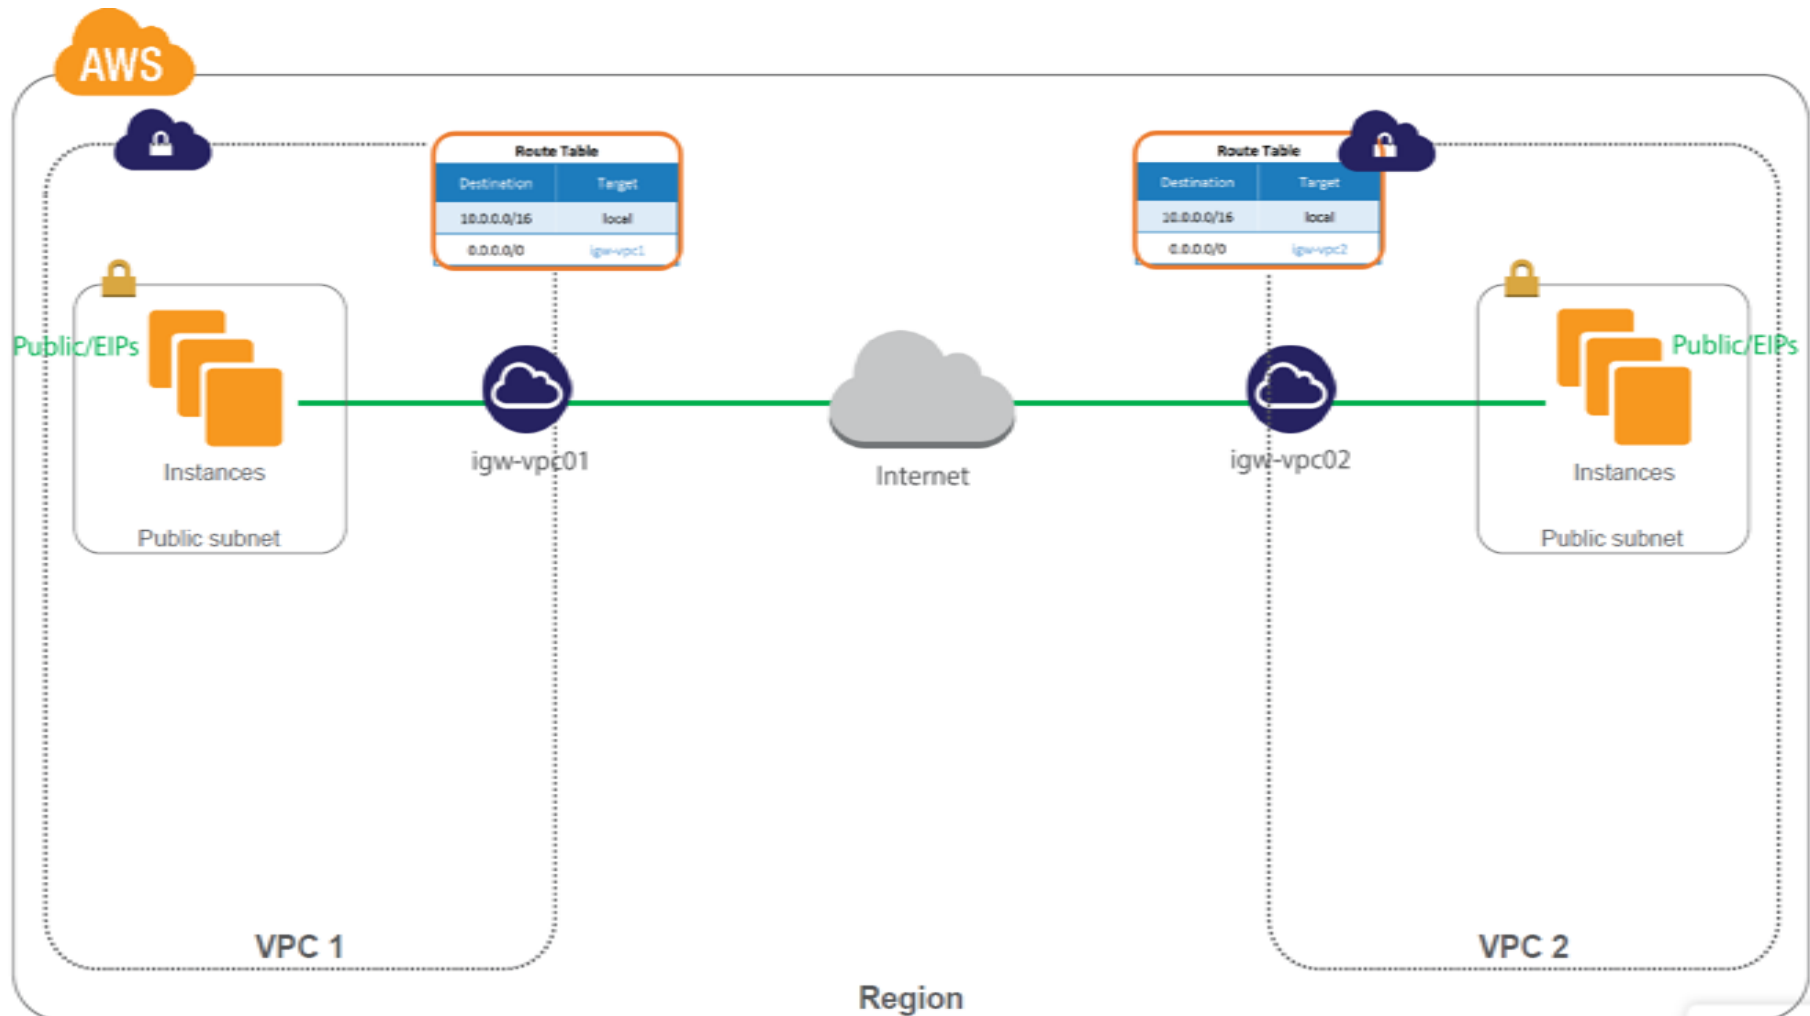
AWS

Route Table

| Destination | Target |
|---|---|
| 10.0.0.0/16 | local |
| 0.0.0.0/0 | igw-vpc1 |

Route Table

| Destination | Target |
|---|---|
| 10.0.0.0/16 | local |
| 0.0.0.0/0 | igw-vpc2 |

Public/EIPs

Instances

Public subnet

igw-vpc01

Internet

igw-vpc02

Public/EIPs

Instances

Public subnet

VPC 1

VPC 2

Region